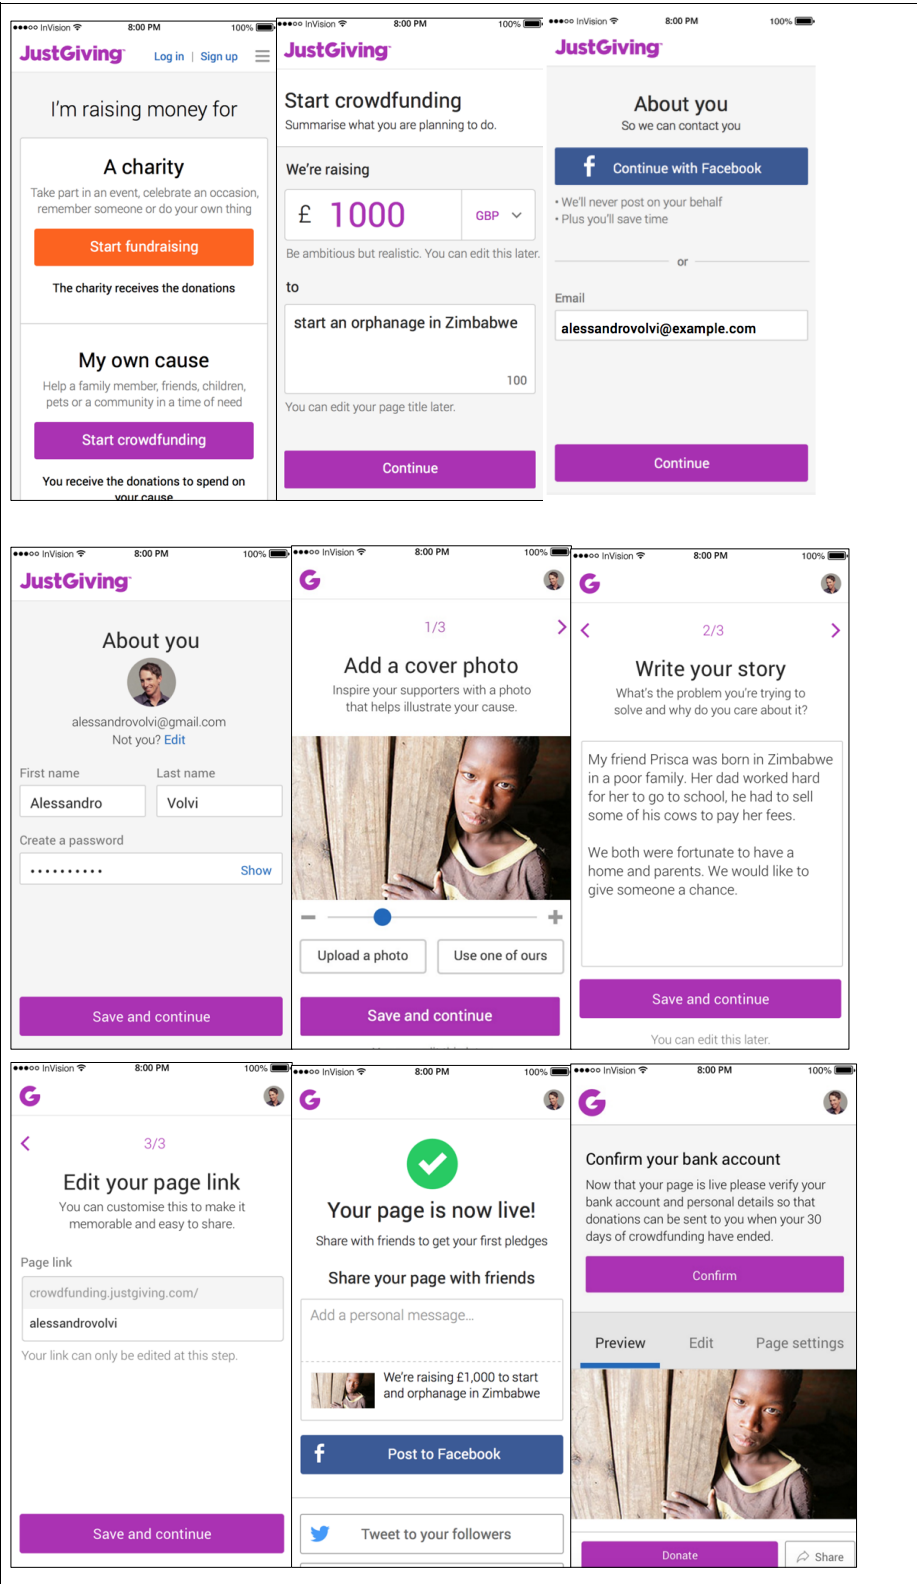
●●●○○ InVision 8:00 PM 100%
JustGiving Log in | Sign up

I'm raising money for

A charity
Take part in an event, celebrate an occasion, remember someone or do your own thing
Start fundraising
The charity receives the donations

My own cause
Help a family member, friends, children, pets or a community in a time of need
Start crowdfunding
You receive the donations to spend on your cause

●●●○○ InVision 8:00 PM 100%
JustGiving

Start crowdfunding
Summarise what you are planning to do.

We're raising
£ 1000 GBP
Be ambitious but realistic. You can edit this later.

to
start an orphanage in Zimbabwe
100
You can edit your page title later.

Continue

●●●○○ InVision 8:00 PM 100%
JustGiving

About you
So we can contact you

Continue with Facebook
• We'll never post on your behalf
• Plus you'll save time

or

Email
alessandrovolvi@example.com

Continue

●●●○○ InVision 8:00 PM 100%
JustGiving

About you
alessandrovolvi@gmail.com
Not you? Edit

First name Last name
Alessandro Volvi

Create a password
•••••••••• Show

Save and continue

●●●○○ InVision 8:00 PM 100%

1/3
Add a cover photo
Inspire your supporters with a photo that helps illustrate your cause.

Upload a photo Use one of ours

Save and continue

●●●○○ InVision 8:00 PM 100%

2/3
Write your story
What's the problem you're trying to solve and why do you care about it?

My friend Prisca was born in Zimbabwe in a poor family. Her dad worked hard for her to go to school, he had to sell some of his cows to pay her fees.

We both were fortunate to have a home and parents. We would like to give someone a chance.

Save and continue
You can edit this later.

●●●○○ InVision 8:00 PM 100%

3/3
Edit your page link
You can customise this to make it memorable and easy to share.

Page link
crowdfunding.justgiving.com/
alessandrovolvi
Your link can only be edited at this step.

Save and continue

●●●○○ InVision 8:00 PM 100%

Your page is now live!
Share with friends to get your first pledges

Share your page with friends
Add a personal message...
We're raising £1,000 to start and orphanage in Zimbabwe

Post to Facebook

Tweet to your followers

●●●○○ InVision 8:00 PM 100%

Confirm your bank account
Now that your page is live please verify your bank account and personal details so that donations can be sent to you when your 30 days of crowdfunding have ended.
Confirm

Preview Edit Page settings

Donate Share